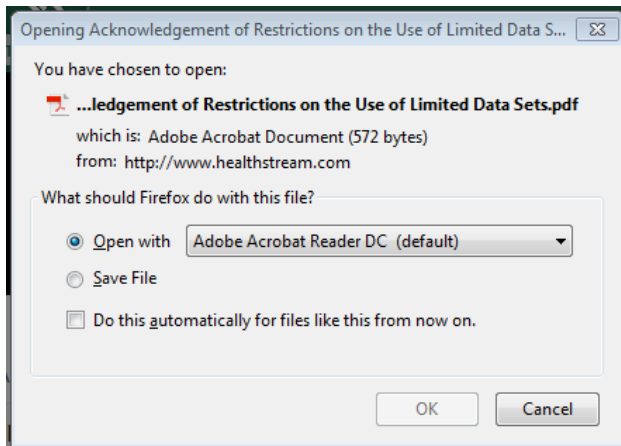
Opening Acknowledgement of Restrictions on the Use of Limited Data S...

You have chosen to open:

...ledgement of Restrictions on the Use of Limited Data Sets.pdf

which is: Adobe Acrobat Document (572 bytes)

from: http://www.healthstream.com

What should Firefox do with this file?

Open with Adobe Acrobat Reader DC (default)

Save File

Do this automatically for files like this from now on.

OK

Cancel